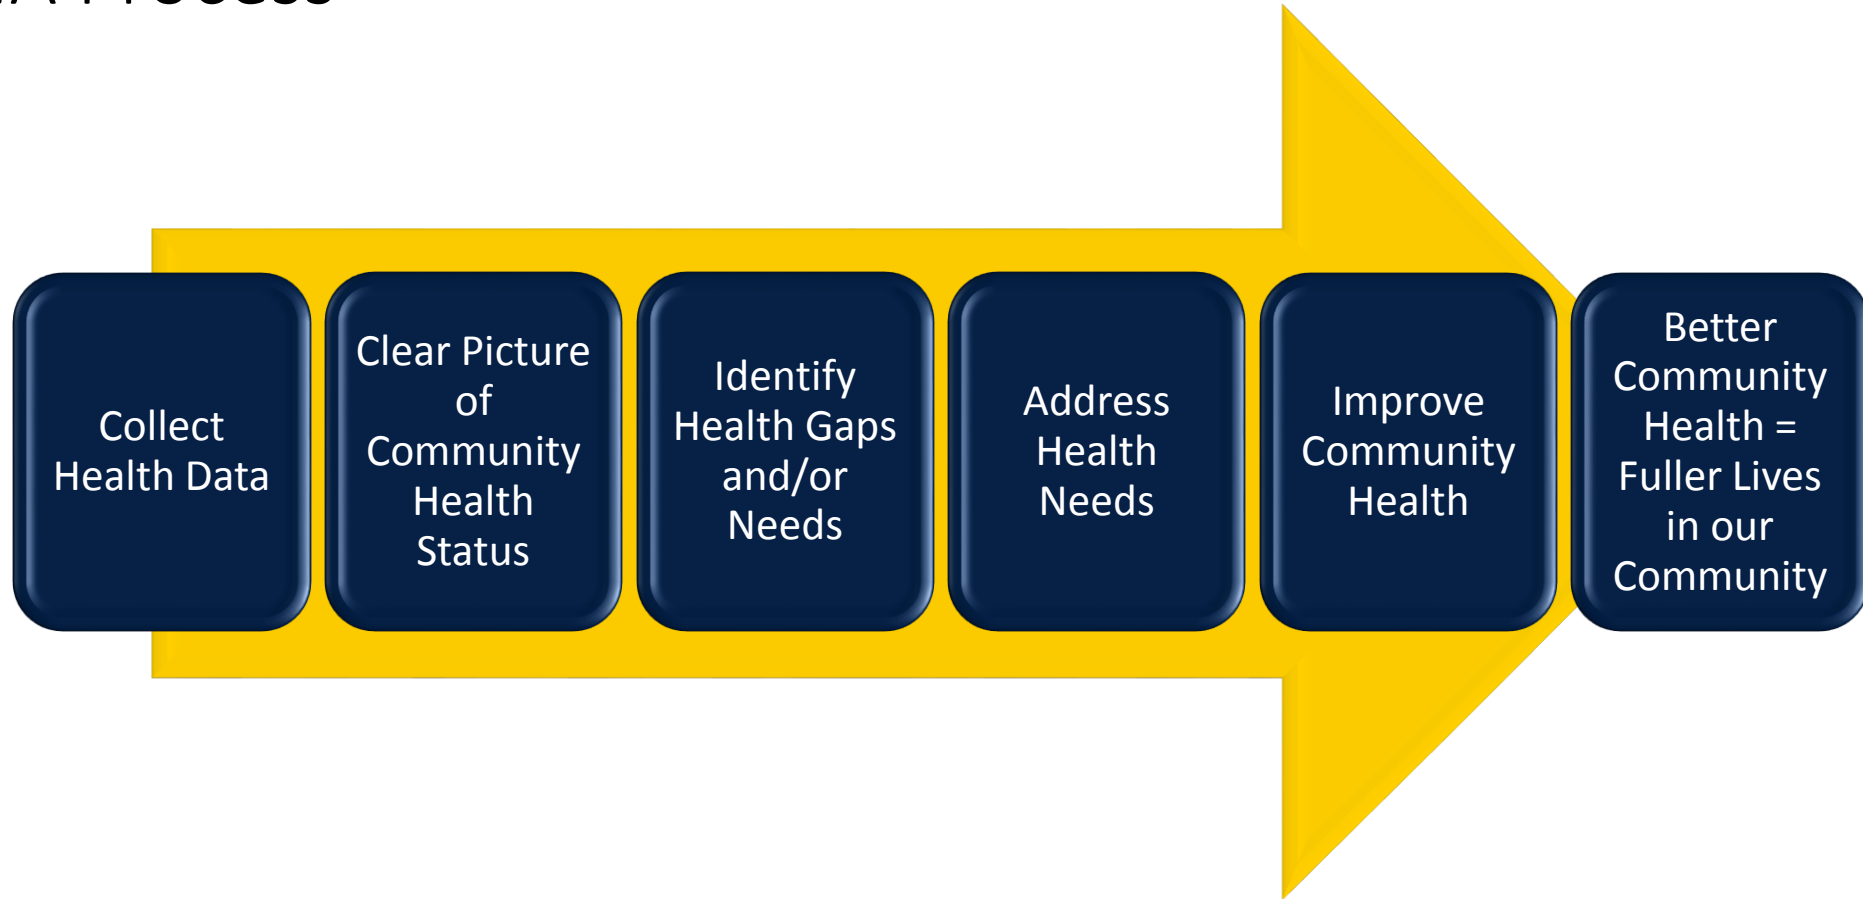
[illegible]

Collect Health Data

Clear Picture of Community Health Status

Identify Health Gaps and/or Needs

Address Health Needs

Improve Community Health

Better Community Health = Fuller Lives in our Community